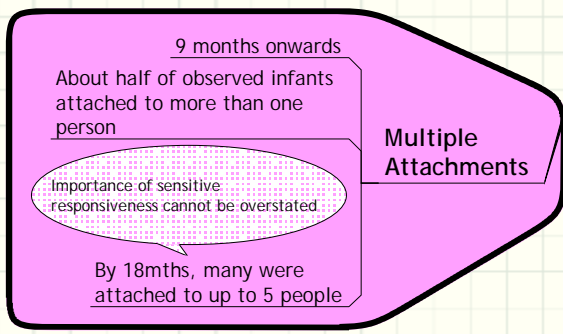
9 months onwards

About half of observed infants attached to more than one person

Multiple Attachments

Importance of sensitive responsiveness cannot be overstated

By 18mths, many were attached to up to 5 people